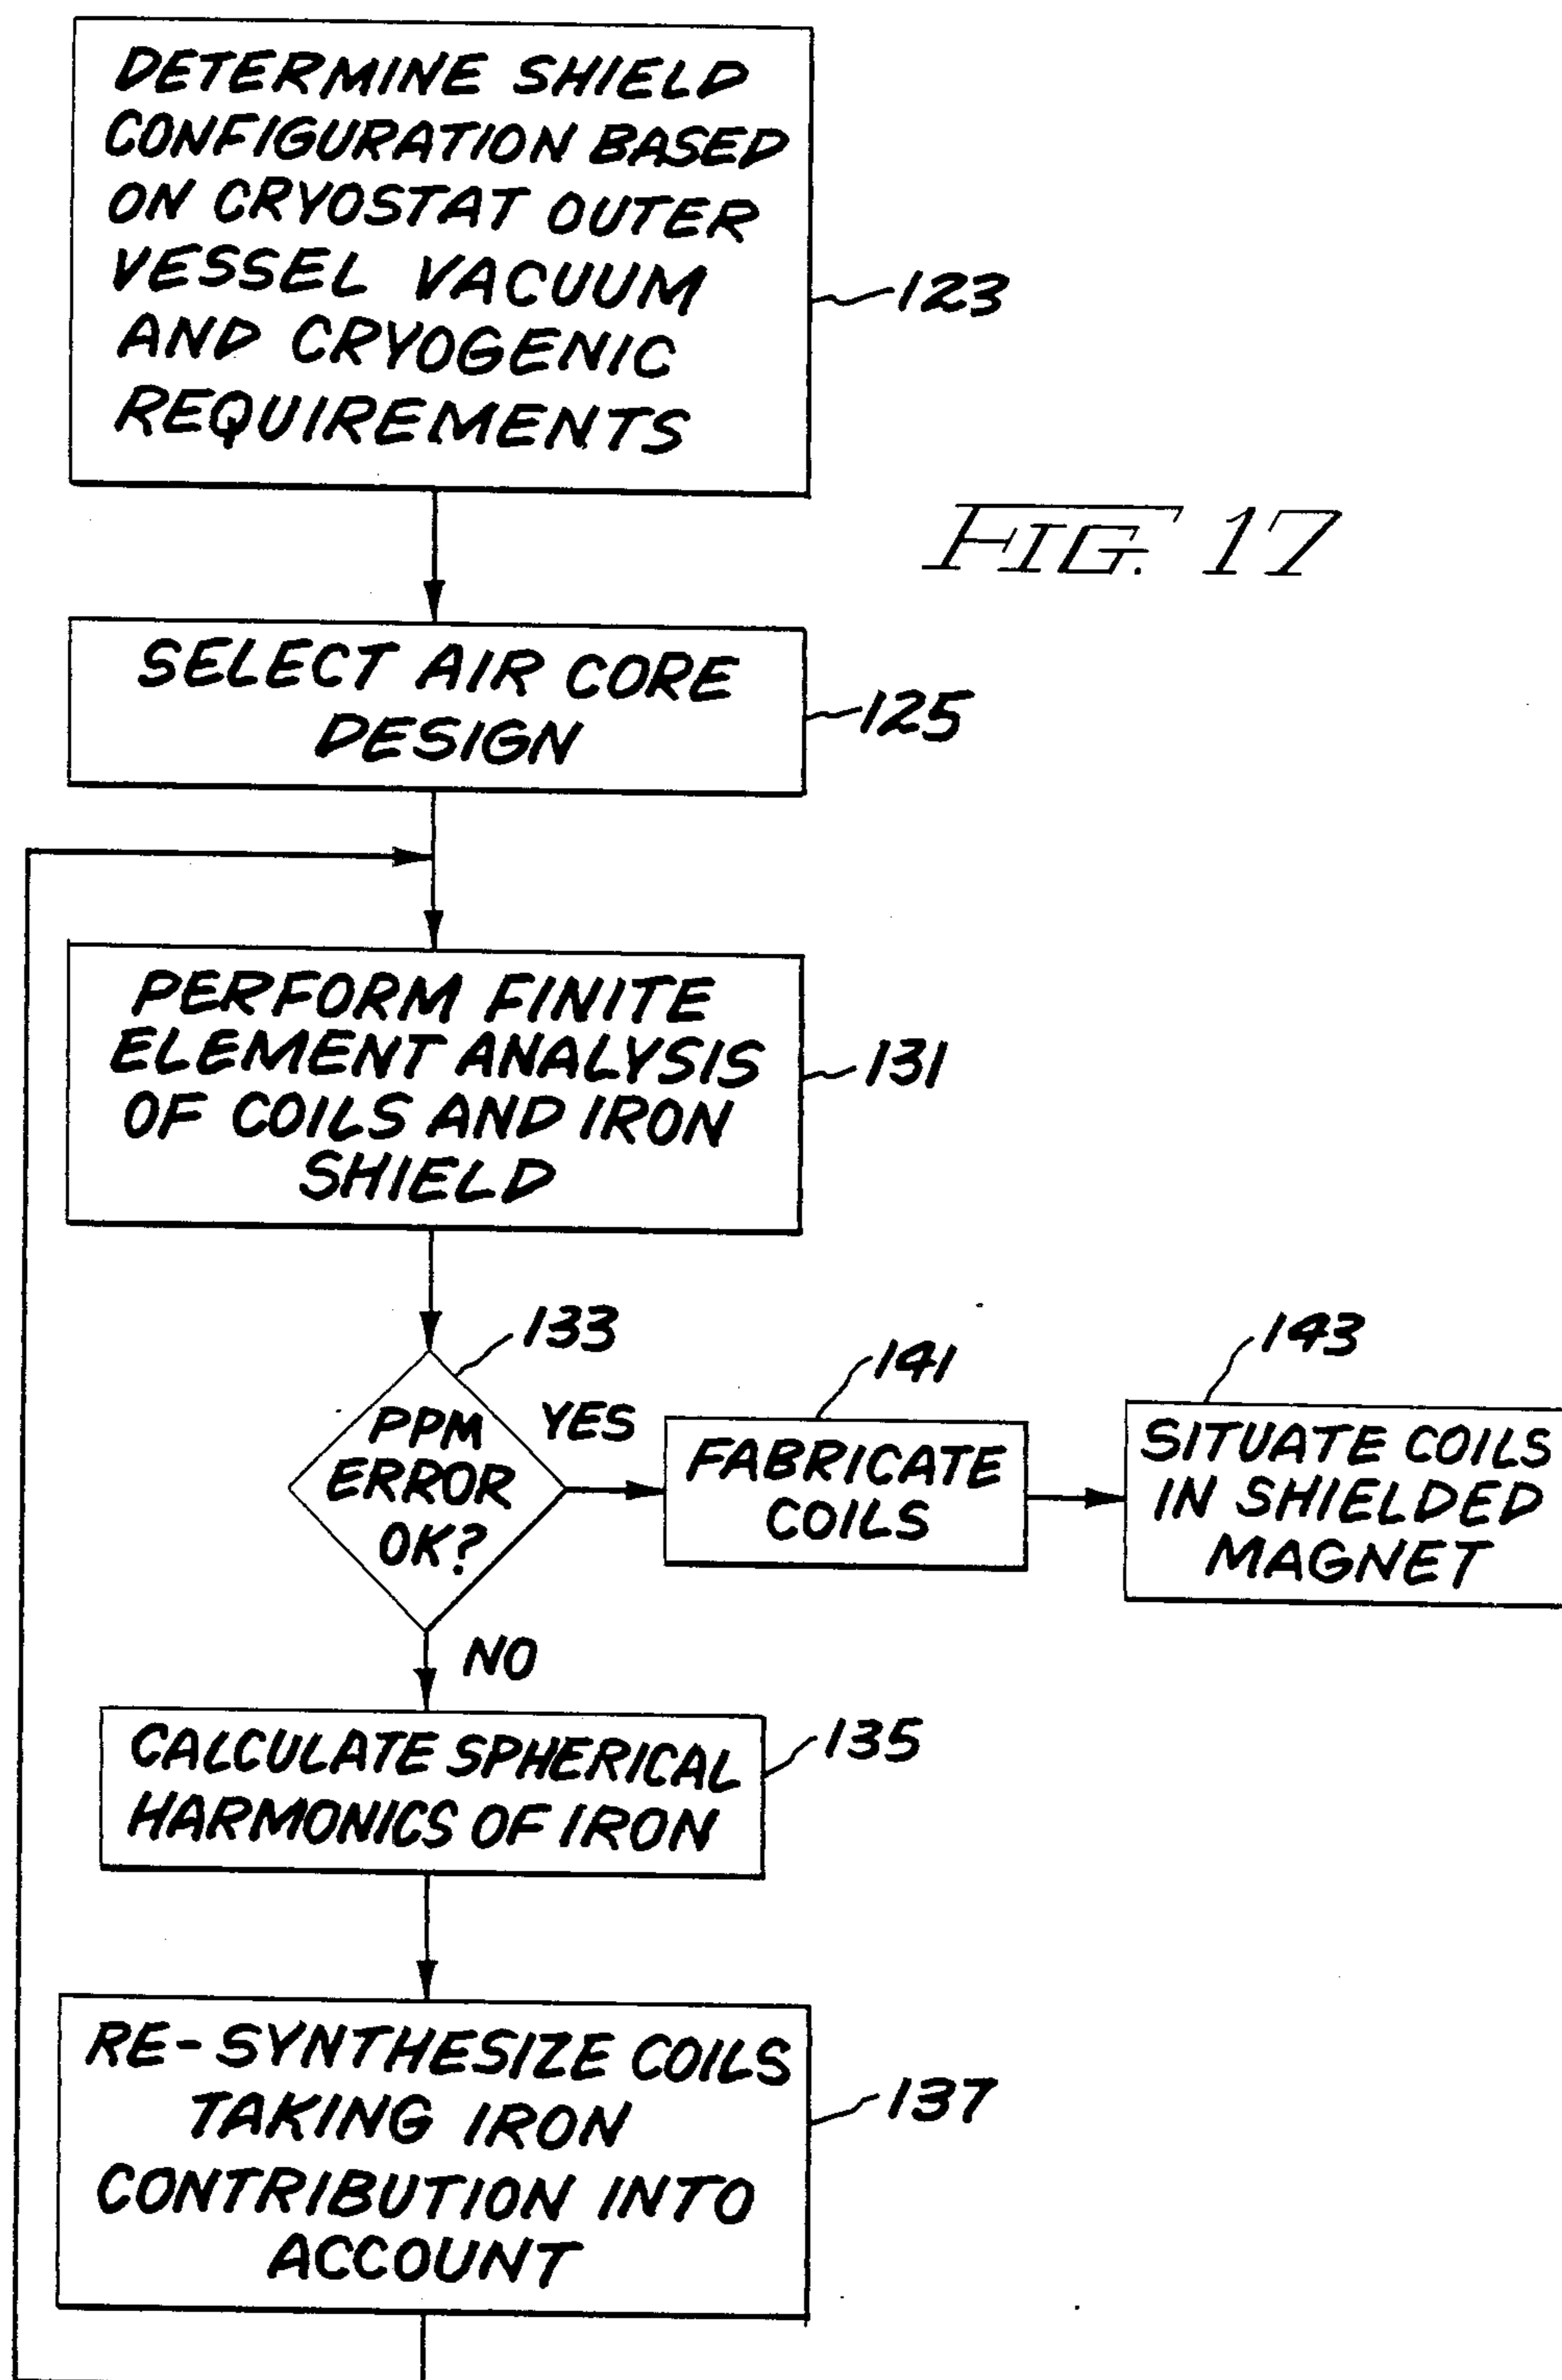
DETERMINE SHIELD CONFIGURATION BASED ON CRYOSTAT OUTER VESSEL VACUUM AND CRYOGENIC REQUIREMENTS

123

FIG. 17

SELECT AIR CORE DESIGN

125

PERFORM FINITE ELEMENT ANALYSIS OF COILS AND IRON SHIELD

131

133

PPM ERROR OK?

YES

141

FABRICATE COILS

143

SITUATE COILS IN SHIELDED MAGNET

NO

CALCULATE SPHERICAL HARMONICS OF IRON

135

RE-SYNTHESIZE COILS TAKING IRON CONTRIBUTION INTO ACCOUNT

137